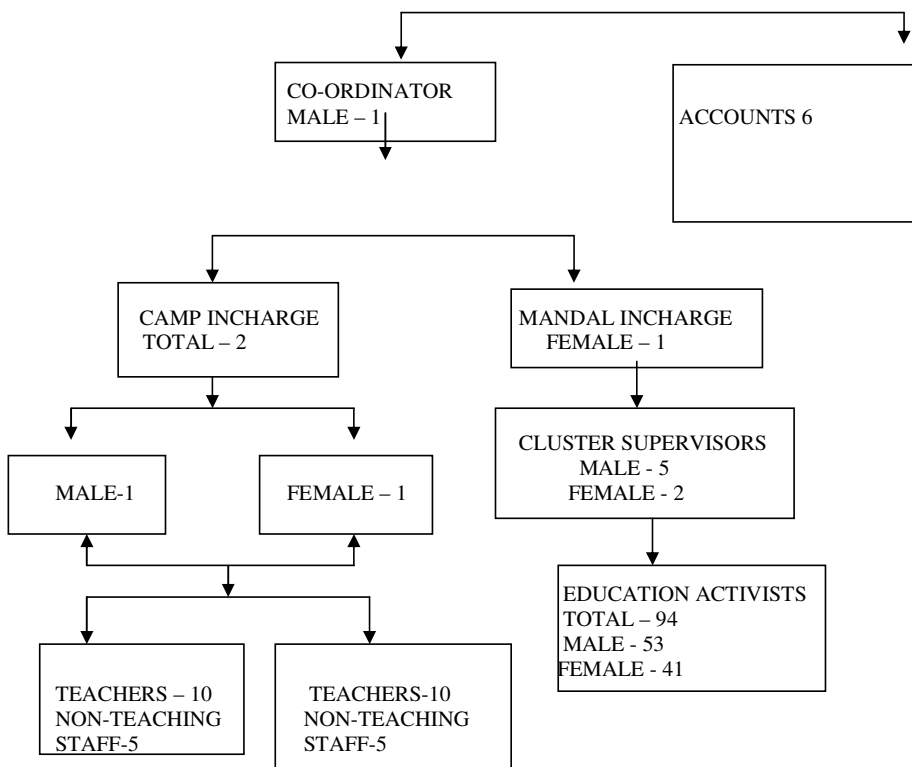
CO-ORDINATOR
MALE – 1

ACCOUNTS 6

CAMP INCHARGE
TOTAL – 2

MANDAL INCHARGE
FEMALE – 1

MALE-1

FEMALE – 1

CLUSTER SUPERVISORS
MALE - 5
FEMALE - 2

EDUCATION ACTIVISTS
TOTAL – 94
MALE - 53
FEMALE - 41

TEACHERS – 10
NON-TEACHING
STAFF-5

TEACHERS-10
NON-TEACHING
STAFF-5